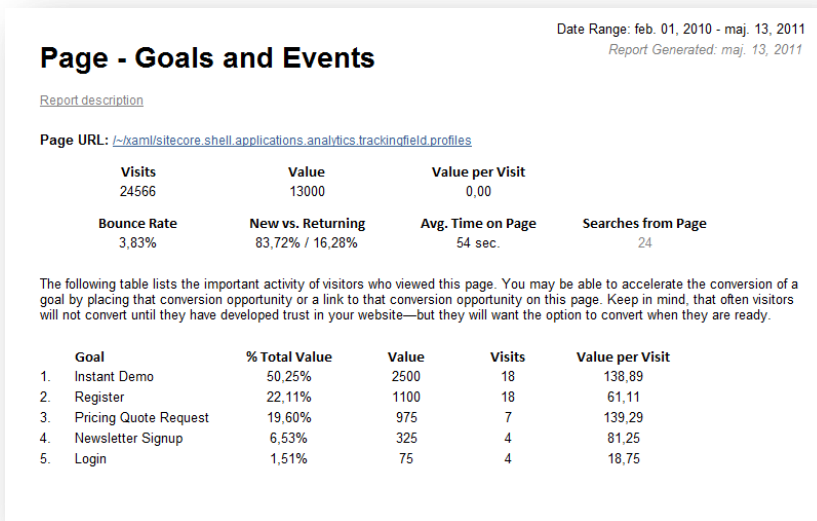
Date Range: feb. 01, 2010 - maj. 13, 2011
Report Generated: maj. 13, 2011

# Page - Goals and Events

Report description

Page URL: /~/xaml/sitecore.shell.applications.analytics.trackingfield.profiles

| Visits | Value | Value per Visit | |
|---|---|---|---|
| 24566 | 13000 | 0,00 | |
| Bounce Rate | New vs. Returning | Avg. Time on Page | Searches from Page |
| 3,83% | 83,72% / 16,28% | 54 sec. | 24 |

The following table lists the important activity of visitors who viewed this page. You may be able to accelerate the conversion of a goal by placing that conversion opportunity or a link to that conversion opportunity on this page. Keep in mind, that often visitors will not convert until they have developed trust in your website—but they will want the option to convert when they are ready.

| | Goal | % Total Value | Value | Visits | Value per Visit |
|---|---|---|---|---|---|
| 1. | Instant Demo | 50,25% | 2500 | 18 | 138,89 |
| 2. | Register | 22,11% | 1100 | 18 | 61,11 |
| 3. | Pricing Quote Request | 19,60% | 975 | 7 | 139,29 |
| 4. | Newsletter Signup | 6,53% | 325 | 4 | 81,25 |
| 5. | Login | 1,51% | 75 | 4 | 18,75 |